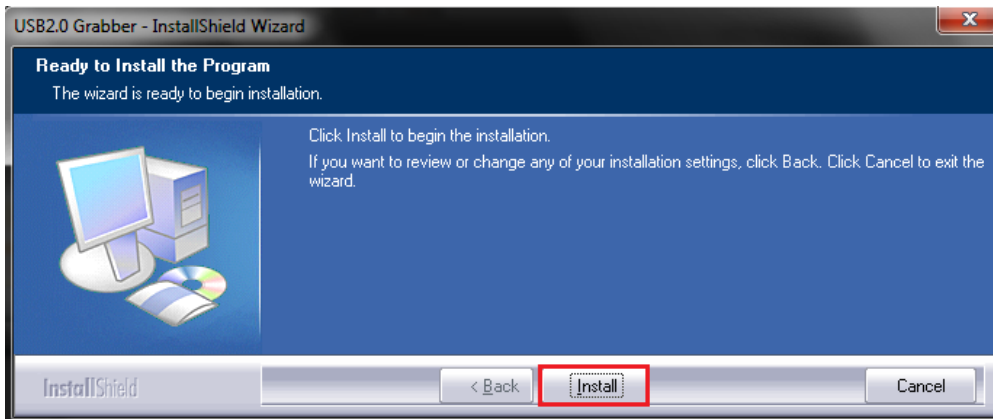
USB2.0 Grabber - InstallShield Wizard

Ready to Install the Program

The wizard is ready to begin installation.

Click Install to begin the installation.

If you want to review or change any of your installation settings, click Back. Click Cancel to exit the wizard.

InstallShield

< Back

Install

Cancel